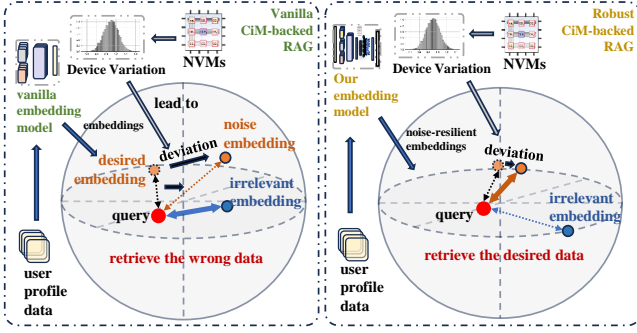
Device Variation

NVMs

Vanilla CiM-backed RAG

vanilla embedding model

lead to

embeddings

deviation

noise embedding

desired embedding

irrelevant embedding

query

retrieve the wrong data

user profile data

Device Variation

NVMs

Robust CiM-backed RAG

Our embedding model

noise-resilient embeddings

deviation

query

irrelevant embedding

retrieve the desired data

user profile data